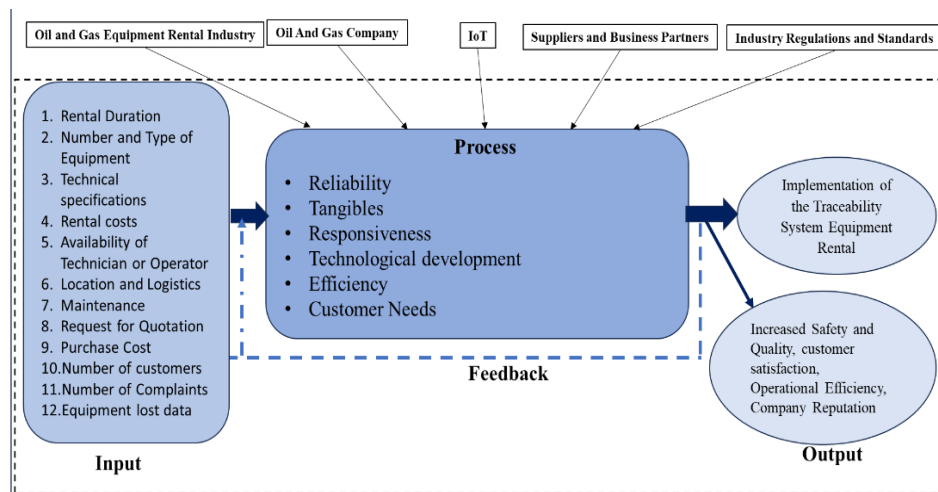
Oil and Gas Equipment Rental Industry

Oil And Gas Company

IoT

Suppliers and Business Partners

Industry Regulations and Standards

1. Rental Duration
2. Number and Type of Equipment
3. Technical specifications
4. Rental costs
5. Availability of Technician or Operator
6. Location and Logistics
7. Maintenance
8. Request for Quotation
9. Purchase Cost
10.Number of customers
11.Number of Complaints
12.Equipment lost data

Input

Process

• Reliability
• Tangibles
• Responsiveness
• Technological development
• Efficiency
• Customer Needs

Feedback

Implementation of the Traceability System Equipment Rental

Increased Safety and Quality, customer satisfaction, Operational Efficiency, Company Reputation

Output